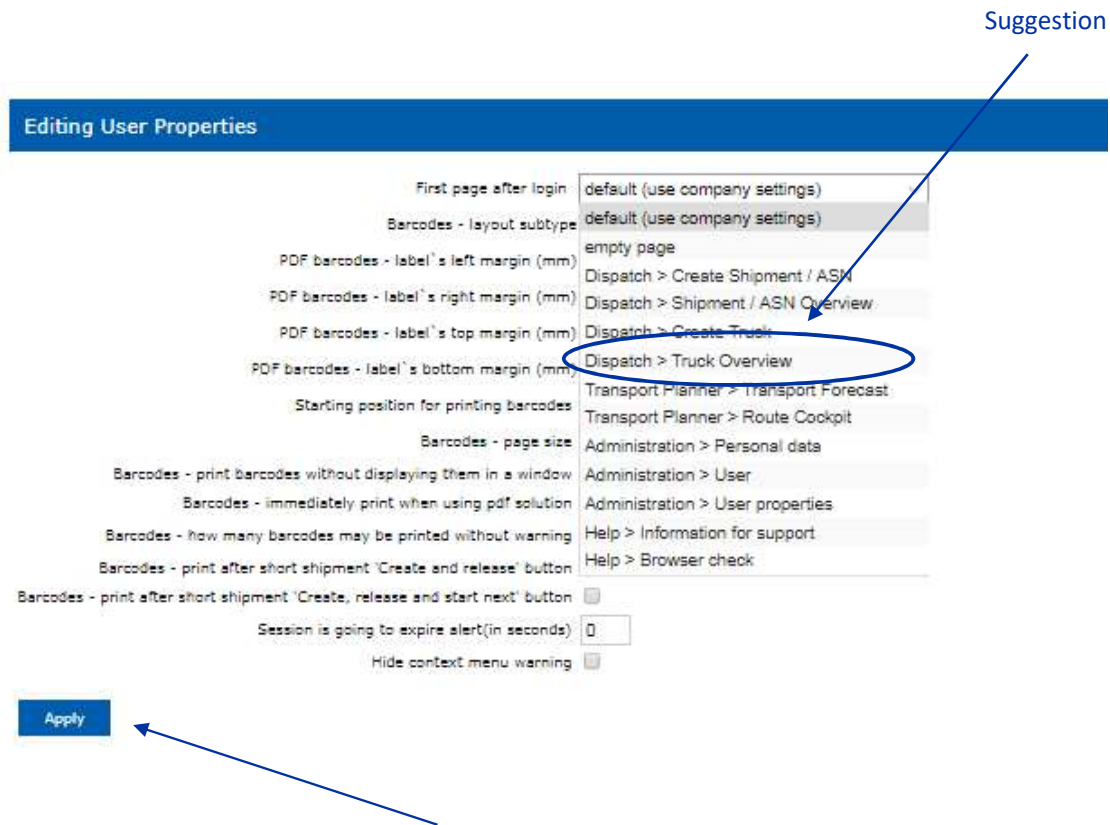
Suggestion

Editing User Properties

First page after login default (use company settings)

Barcodes - layout subtype

PDF barcodes - label`s left margin (mm)

PDF barcodes - label`s right margin (mm)

PDF barcodes - label`s top margin (mm)

PDF barcodes - label`s bottom margin (mm)

Starting position for printing barcodes

Barcodes - page size

Barcodes - print barcodes without displaying them in a window

Barcodes - immediately print when using pdf solution

Barcodes - how many barcodes may be printed without warning

Barcodes - print after short shipment 'Create and release' button

Barcodes - print after short shipment 'Create, release and start next' button

Session is going to expire alert(in seconds) 0

Hide context menu warning

default (use company settings)
empty page
Dispatch > Create Shipment / ASN
Dispatch > Shipment / ASN Overview
Dispatch > Create Truck
Dispatch > Truck Overview
Transport Planner > Transport Forecast
Transport Planner > Route Cockpit
Administration > Personal data
Administration > User
Administration > User properties
Help > Information for support
Help > Browser check

Apply